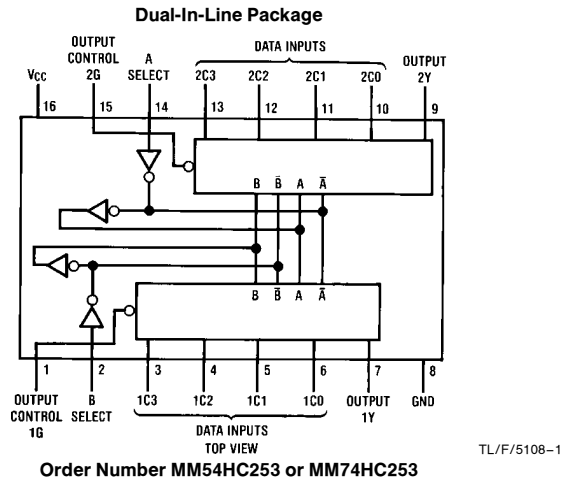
Dual-In-Line Package

OUTPUT CONTROL 2G
A SELECT
DATA INPUTS
OUTPUT 2Y
$V_{CC}$
2C3
2C2
2C1
2C0
16
15
14
13
12
11
10
9

B $\bar{B}$ A $\bar{A}$

B $\bar{B}$ A $\bar{A}$

1
2
3
4
5
6
7
8
OUTPUT CONTROL 1G
B SELECT
1C3
1C2
1C1
1C0
OUTPUT 1Y
GND
DATA INPUTS
TOP VIEW

TL/F/5108–1

Order Number MM54HC253 or MM74HC253